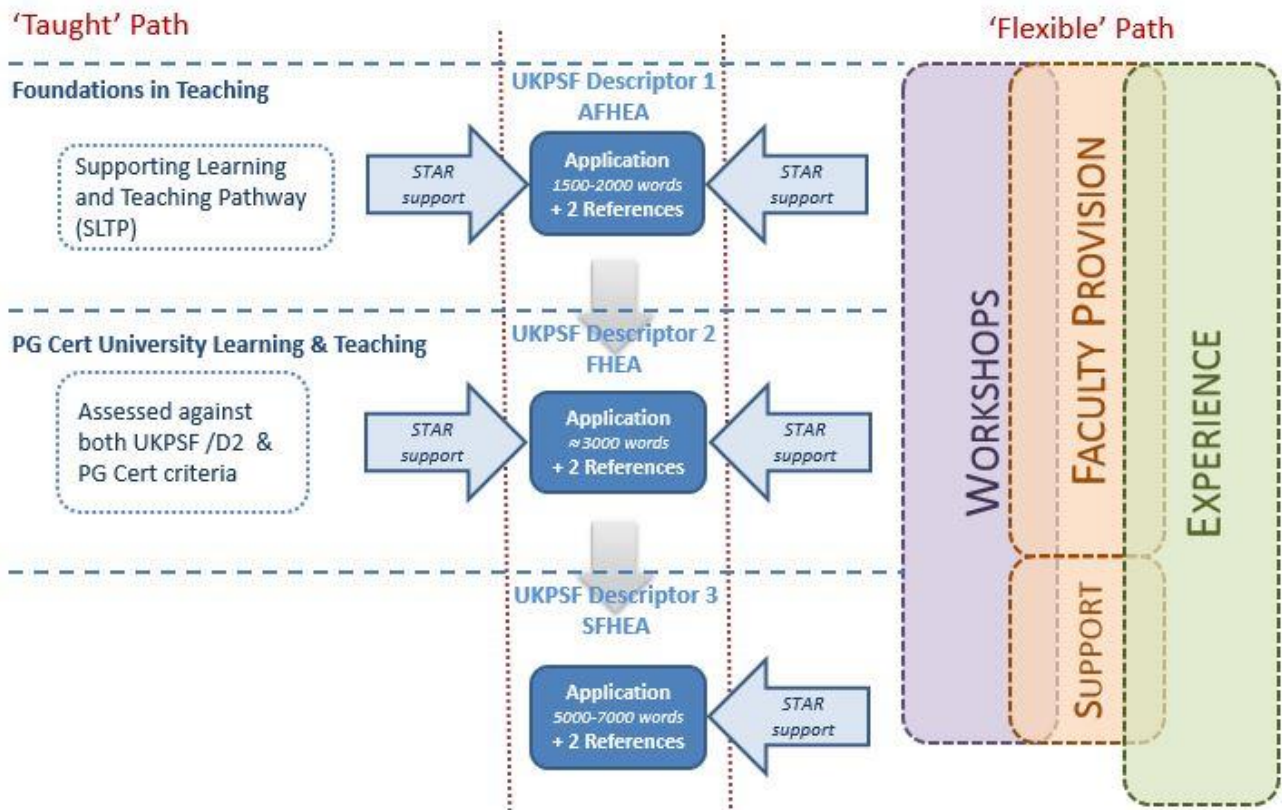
'Taught' Path

'Flexible' Path

Foundations in Teaching

UKPSF Descriptor 1
AFHEA

Supporting Learning and Teaching Pathway (SLTP)

STAR support

Application
1500-2000 words
+ 2 References

STAR support

PG Cert University Learning & Teaching

UKPSF Descriptor 2
FHEA

Assessed against both UKPSF /D2 & PG Cert criteria

STAR support

Application
≈3000 words
+ 2 References

STAR support

UKPSF Descriptor 3
SFHEA

Application
5000-7000 words
+ 2 References

STAR support

WORKSHOPS

FACULTY PROVISION

SUPPORT

EXPERIENCE